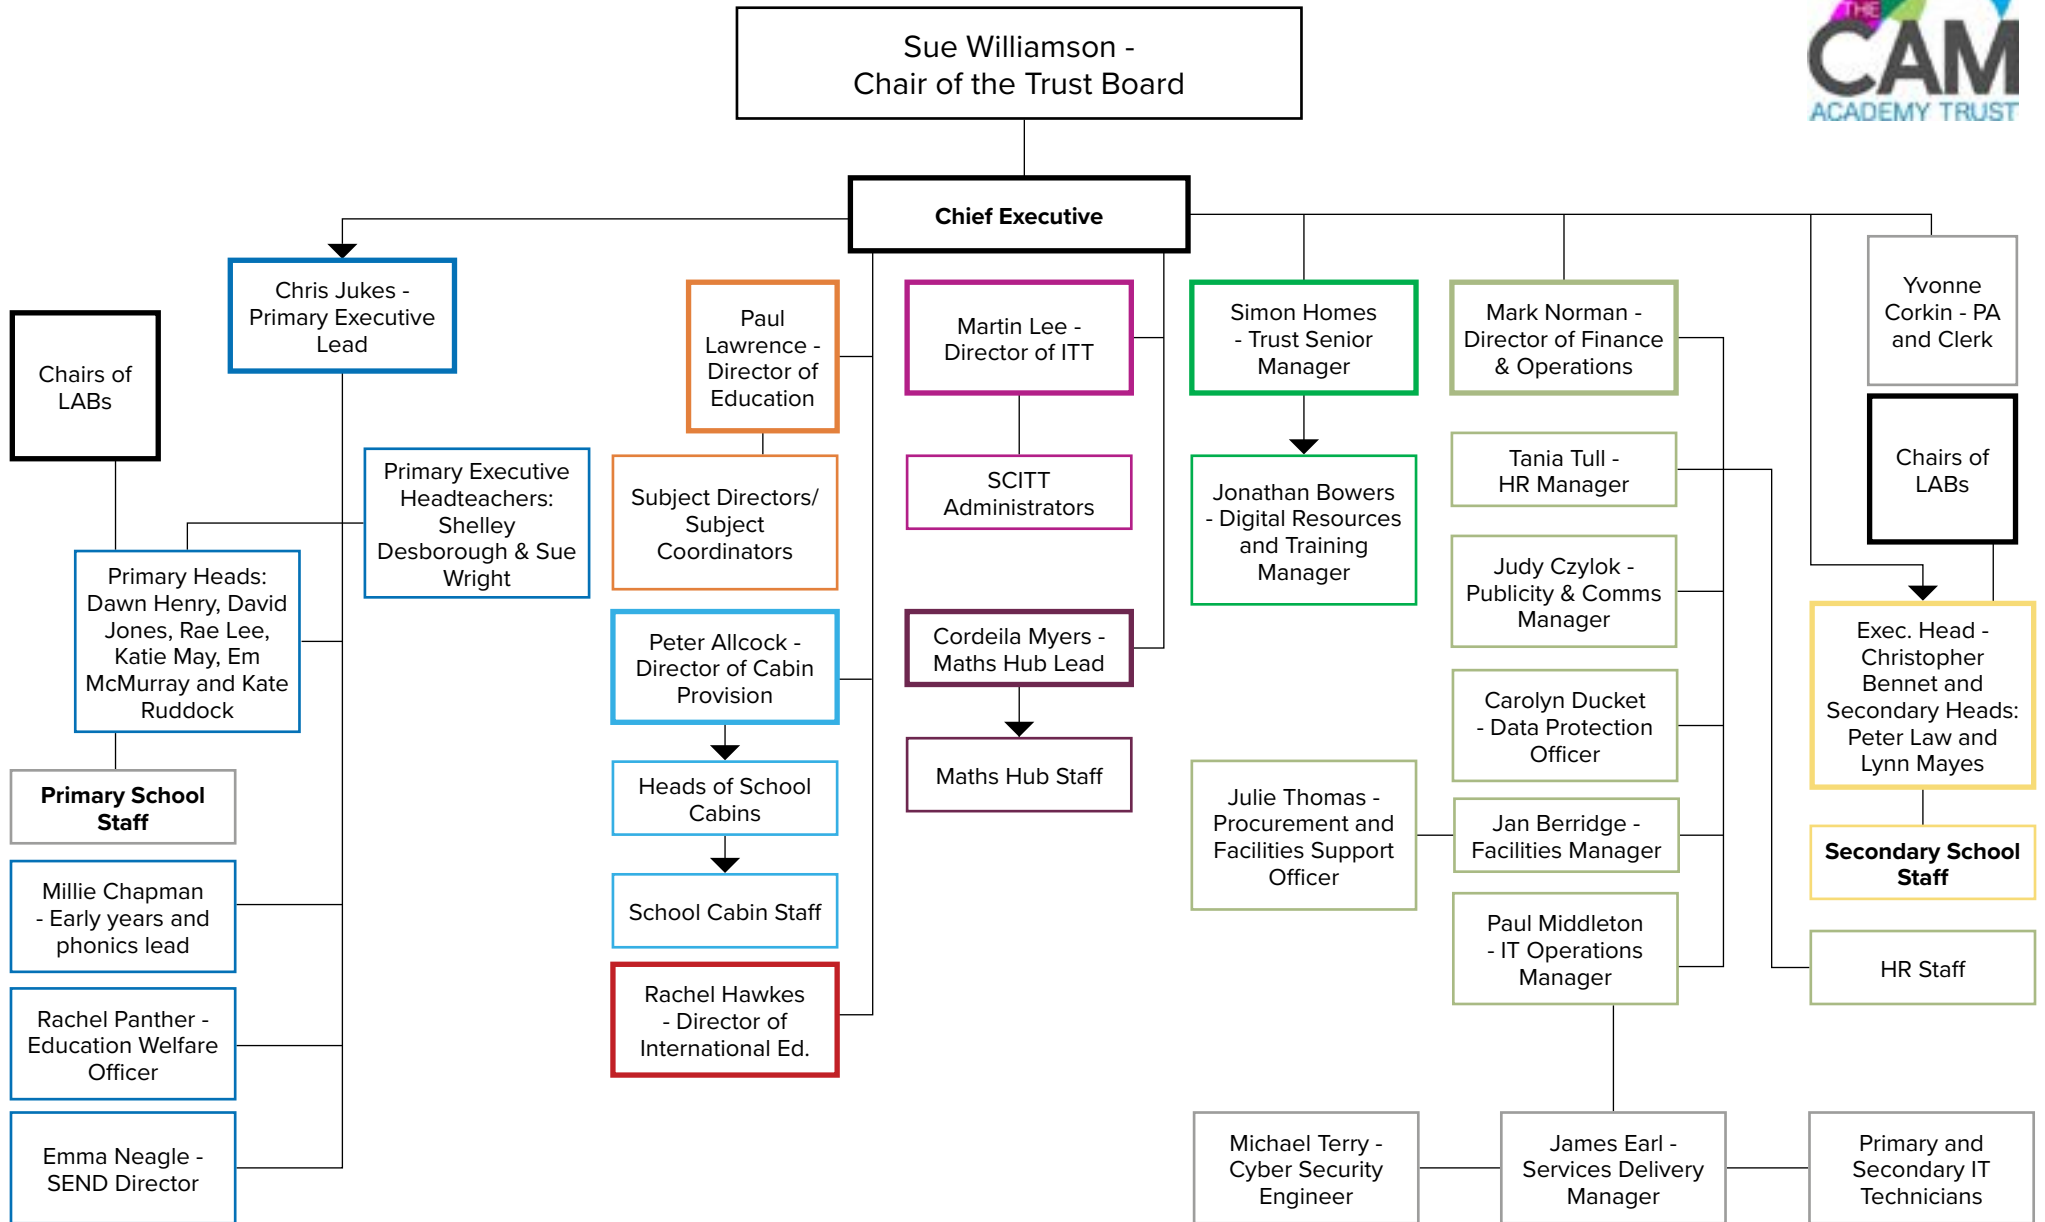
Sue Williamson - Chair of the Trust Board

THE CAM ACADEMY TRUST

Chief Executive

Chris Jukes - Primary Executive Lead

Chairs of LABs

Primary Executive Headteachers: Shelley Desborough & Sue Wright

Primary Heads: Dawn Henry, David Jones, Rae Lee, Katie May, Em McMurray and Kate Ruddock

Primary School Staff

Millie Chapman - Early years and phonics lead

Rachel Panther - Education Welfare Officer

Emma Neagle - SEND Director

Paul Lawrence - Director of Education

Subject Directors/ Subject Coordinators

Peter Allcock - Director of Cabin Provision

Heads of School Cabins

School Cabin Staff

Rachel Hawkes - Director of International Ed.

Martin Lee - Director of ITT

SCITT Administrators

Cordeila Myers - Maths Hub Lead

Maths Hub Staff

Simon Homes - Trust Senior Manager

Jonathan Bowers - Digital Resources and Training Manager

Julie Thomas - Procurement and Facilities Support Officer

Mark Norman - Director of Finance & Operations

Tania Tull - HR Manager

Judy Czylok - Publicity & Comms Manager

Carolyn Ducket - Data Protection Officer

Jan Berridge - Facilities Manager

Paul Middleton - IT Operations Manager

Yvonne Corkin - PA and Clerk

Chairs of LABs

Exec. Head - Christopher Bennet and Secondary Heads: Peter Law and Lynn Mayes

Secondary School Staff

HR Staff

Michael Terry - Cyber Security Engineer

James Earl - Services Delivery Manager

Primary and Secondary IT Technicians